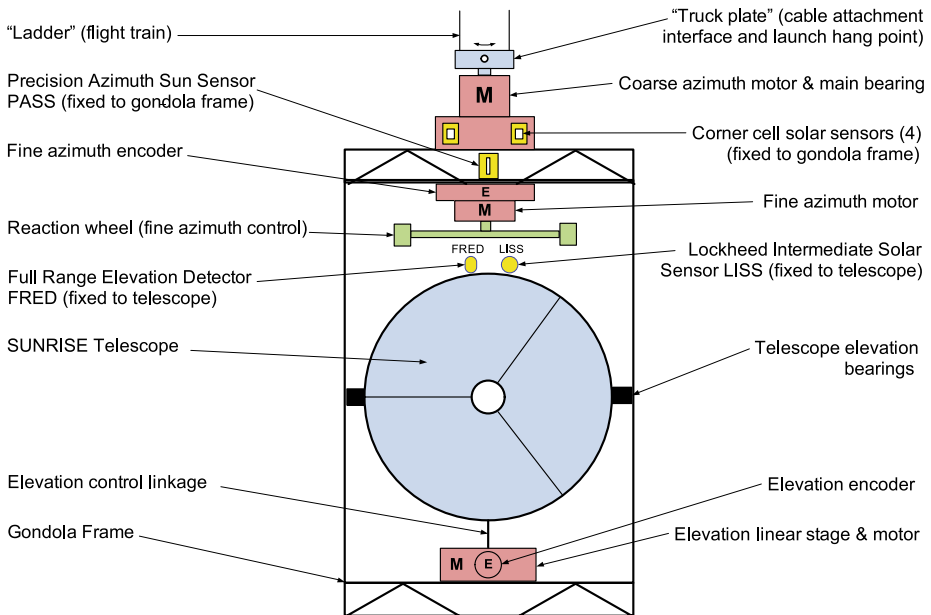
"Ladder" (flight train)
"Truck plate" (cable attachment interface and launch hang point)
Precision Azimuth Sun Sensor PASS (fixed to gondola frame)
M
Coarse azimuth motor & main bearing
Corner cell solar sensors (4) (fixed to gondola frame)
Fine azimuth encoder
E
M
Fine azimuth motor
Reaction wheel (fine azimuth control)
FRED
LISS
Lockheed Intermediate Solar Sensor LISS (fixed to telescope)
Full Range Elevation Detector FRED (fixed to telescope)
SUNRISE Telescope
Telescope elevation bearings
Elevation control linkage
Elevation encoder
Gondola Frame
M
E
Elevation linear stage & motor